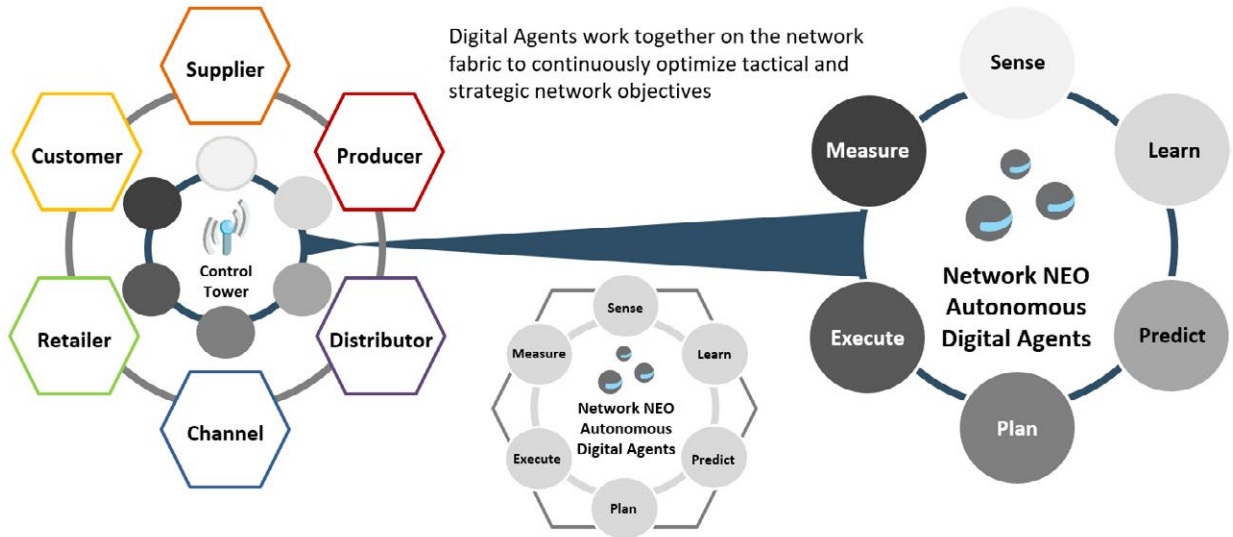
Supplier

Customer

Producer

Control Tower

Retailer

Distributor

Channel

Digital Agents work together on the network fabric to continuously optimize tactical and strategic network objectives

Sense

Measure

Learn

Network NEO Autonomous Digital Agents

Execute

Predict

Plan

Sense

Measure

Learn

Network NEO Autonomous Digital Agents

Execute

Predict

Plan